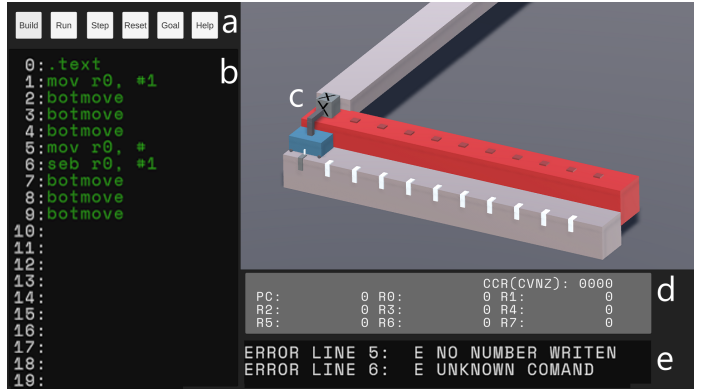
Build Run Step Reset Goal Help a

b

0: .text
1: mov r0, #1
2: botmove
3: botmove
4: botmove
5: mov r0, #
6: seb r0, #1
7: botmove
8: botmove
9: botmove
10:
11:
12:
13:
14:
15:
16:
17:
18:
19:

c

X

| | | | | | |
|---|---|---|---|---|---|
| | | | | CCR(CVNZ): | 0000 |
| PC: | 0 | R0: | 0 | R1: | 0 |
| R2: | 0 | R3: | 0 | R4: | 0 |
| R5: | 0 | R6: | 0 | R7: | 0 |

d

ERROR LINE 5: E NO NUMBER WRITEN
ERROR LINE 6: E UNKNOWN COMAND

e